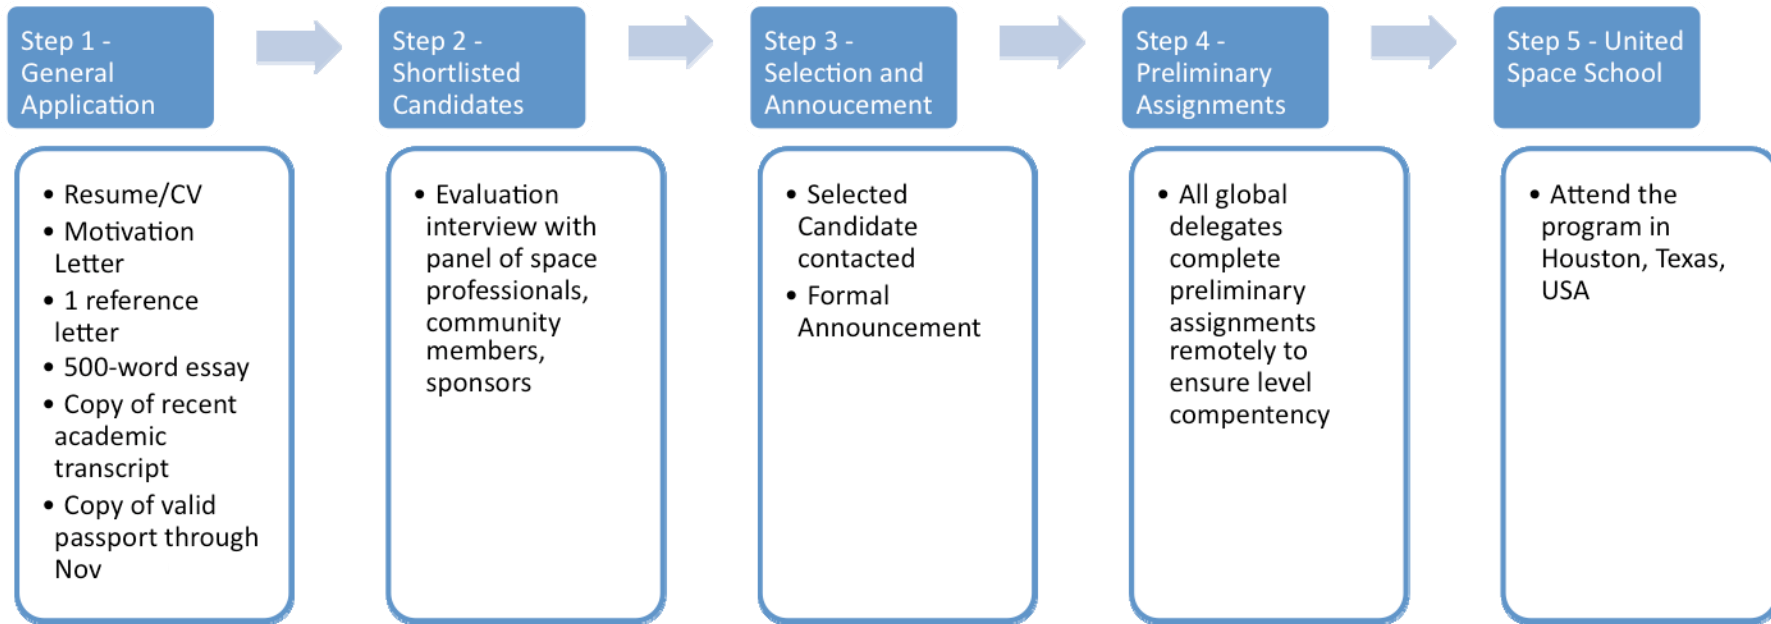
Step 1 - General Application

- Resume/CV
- Motivation Letter
- 1 reference letter
- 500-word essay
- Copy of recent academic transcript
- Copy of valid passport through Nov

Step 2 - Shortlisted Candidates

- Evaluation interview with panel of space professionals, community members, sponsors

Step 3 - Selection and Annoucement

- Selected Candidate contacted
- Formal Announcement

Step 4 - Preliminary Assignments

- All global delegates complete preliminary assignments remotely to ensure level compentency

Step 5 - United Space School

- Attend the program in Houston, Texas, USA